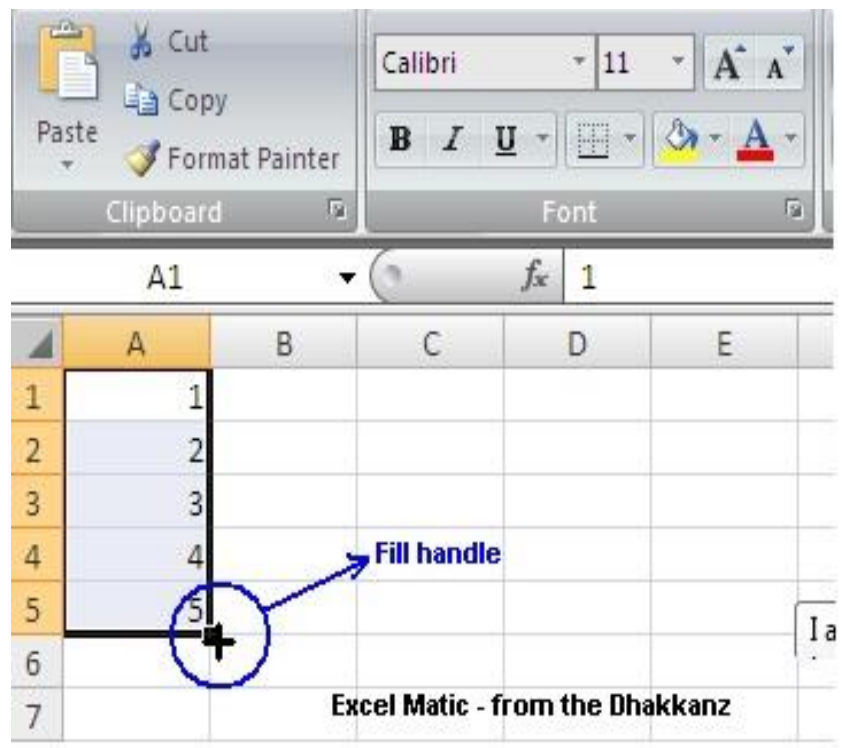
Paste

Cut

Copy

Format Painter

Clipboard

Calibri 11

A A

B I U

A

Font

A1

$f_x$ 1

| | A | B | C | D | E |
|---|---|---|---|---|---|
| 1 | 1 | | | | |
| 2 | 2 | | | | |
| 3 | 3 | | | | |
| 4 | 4 | | | | |
| 5 | 5 | | | | |
| 6 | | | | | |
| 7 | | | | | |

Fill handle

I a

Excel Matic - from the Dhakkanz